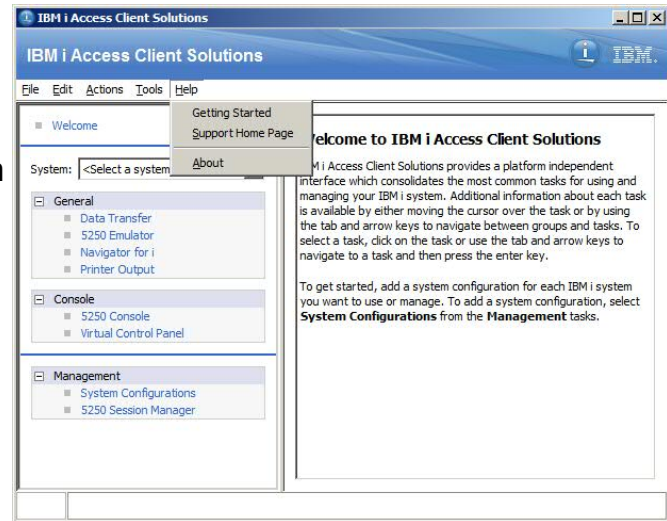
IBM i Access Client Solutions

IBM i Access Client Solutions

i IBM.

File Edit Actions Tools Help

Getting Started
Support Home Page
About

Welcome

System: <Select a system

General
Data Transfer
5250 Emulator
Navigator for i
Printer Output

Console
5250 Console
Virtual Control Panel

Management
System Configurations
5250 Session Manager

Welcome to IBM i Access Client Solutions

IBM i Access Client Solutions provides a platform independent interface which consolidates the most common tasks for using and managing your IBM i system. Additional information about each task is available by either moving the cursor over the task or by using the tab and arrow keys to navigate between groups and tasks. To select a task, click on the task or use the tab and arrow keys to navigate to a task and then press the enter key.

To get started, add a system configuration for each IBM i system you want to use or manage. To add a system configuration, select **System Configurations** from the **Management** tasks.